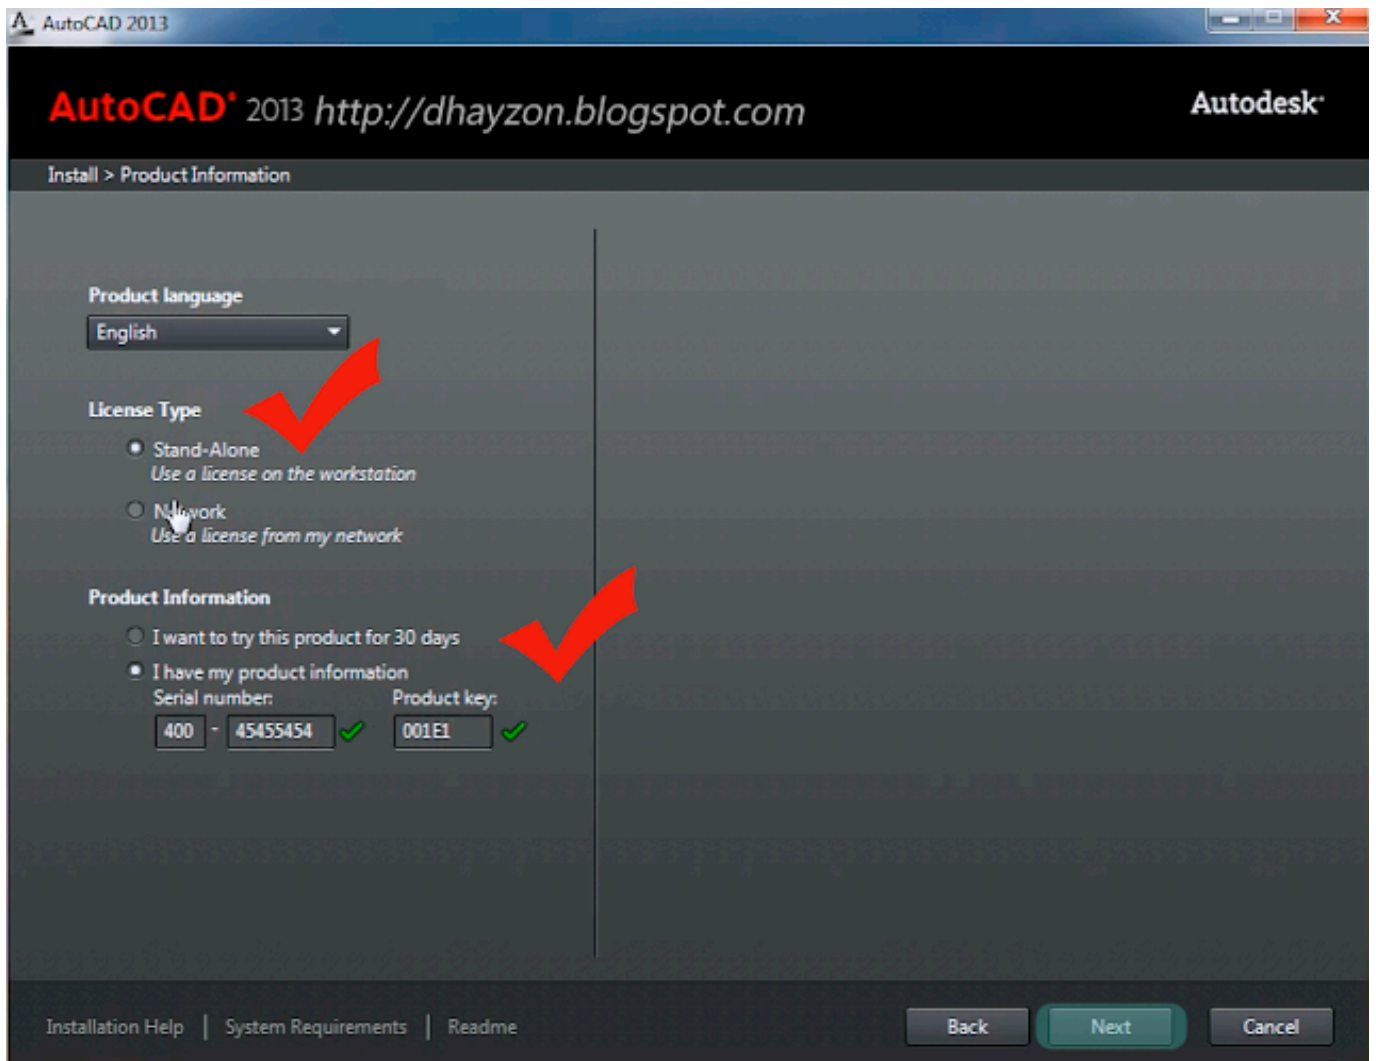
AutoCAD 2013

AutoCAD® 2013 http://dhayzon.blogspot.com

Autodesk®

Install > Product Information

Product language

English

License Type

Stand-Alone
Use a license on the workstation

Network
Use a license from my network

Product Information

I want to try this product for 30 days

I have my product information

Serial number:

400 - 45455454

Product key:

001E1

Installation Help | System Requirements | Readme

Back

Next

Cancel